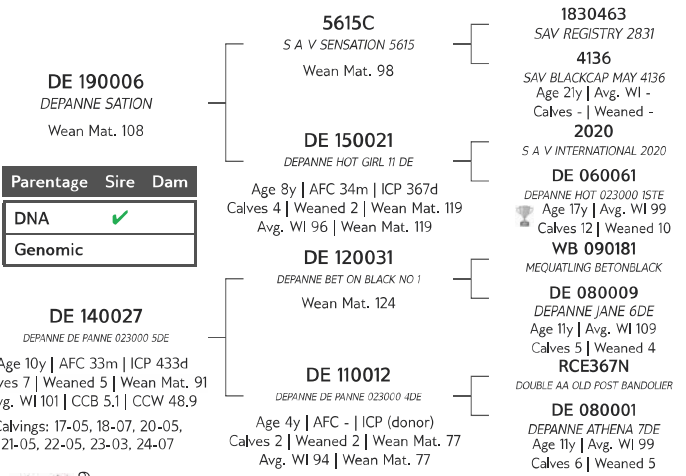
DE 190006
DEPANNE SATION
Wean Mat. 108

| Parentage | Sire | Dam |
|---|---|---|
| DNA | ✔ | |
| Genomic | | |

DE 140027
DEPANNE DE PANNE 023000 5DE
Age 10y | AFC 33m | ICP 433d
ves 7 | Weaned 5 | Wean Mat. 91
vg. WI 101 | CCB 5.1 | CCW 48.9
Calvings: 17-05, 18-07, 20-05, 21-05, 22-05, 23-03, 24-07

5615C
S A V SENSATION 5615
Wean Mat. 98

DE 150021
DEPANNE HOT GIRL 11 DE
Age 8y | AFC 34m | ICP 367d
Calves 4 | Weaned 2 | Wean Mat. 119
Avg. WI 96 | Wean Mat. 119

DE 120031
DEPANNE BET ON BLACK NO 1
Wean Mat. 124

DE 110012
DEPANNE DE PANNE 023000 4DE
Age 4y | AFC - | ICP (donor)
Calves 2 | Weaned 2 | Wean Mat. 77
Avg. WI 94 | Wean Mat. 77

1830463
SAV REGISTRY 2831

4136
SAV BLACKCAP MAY 4136
Age 21y | Avg. WI -
Calves - | Weaned -

2020
S A V INTERNATIONAL 2020

DE 060061
DEPANNE HOT 023000 1STE
Age 17y | Avg. WI 99
Calves 12 | Weaned 10

WB 090181
MEQUATLING BETONBLACK

DE 080009
DEPANNE JANE 6DE
Age 11y | Avg. WI 109
Calves 5 | Weaned 4

RCE367N
DOUBLE AA OLD POST BANDOLIER

DE 080001
DEPANNE ATHENA 7DE
Age 11y | Avg. WI 99
Calves 6 | Weaned 5